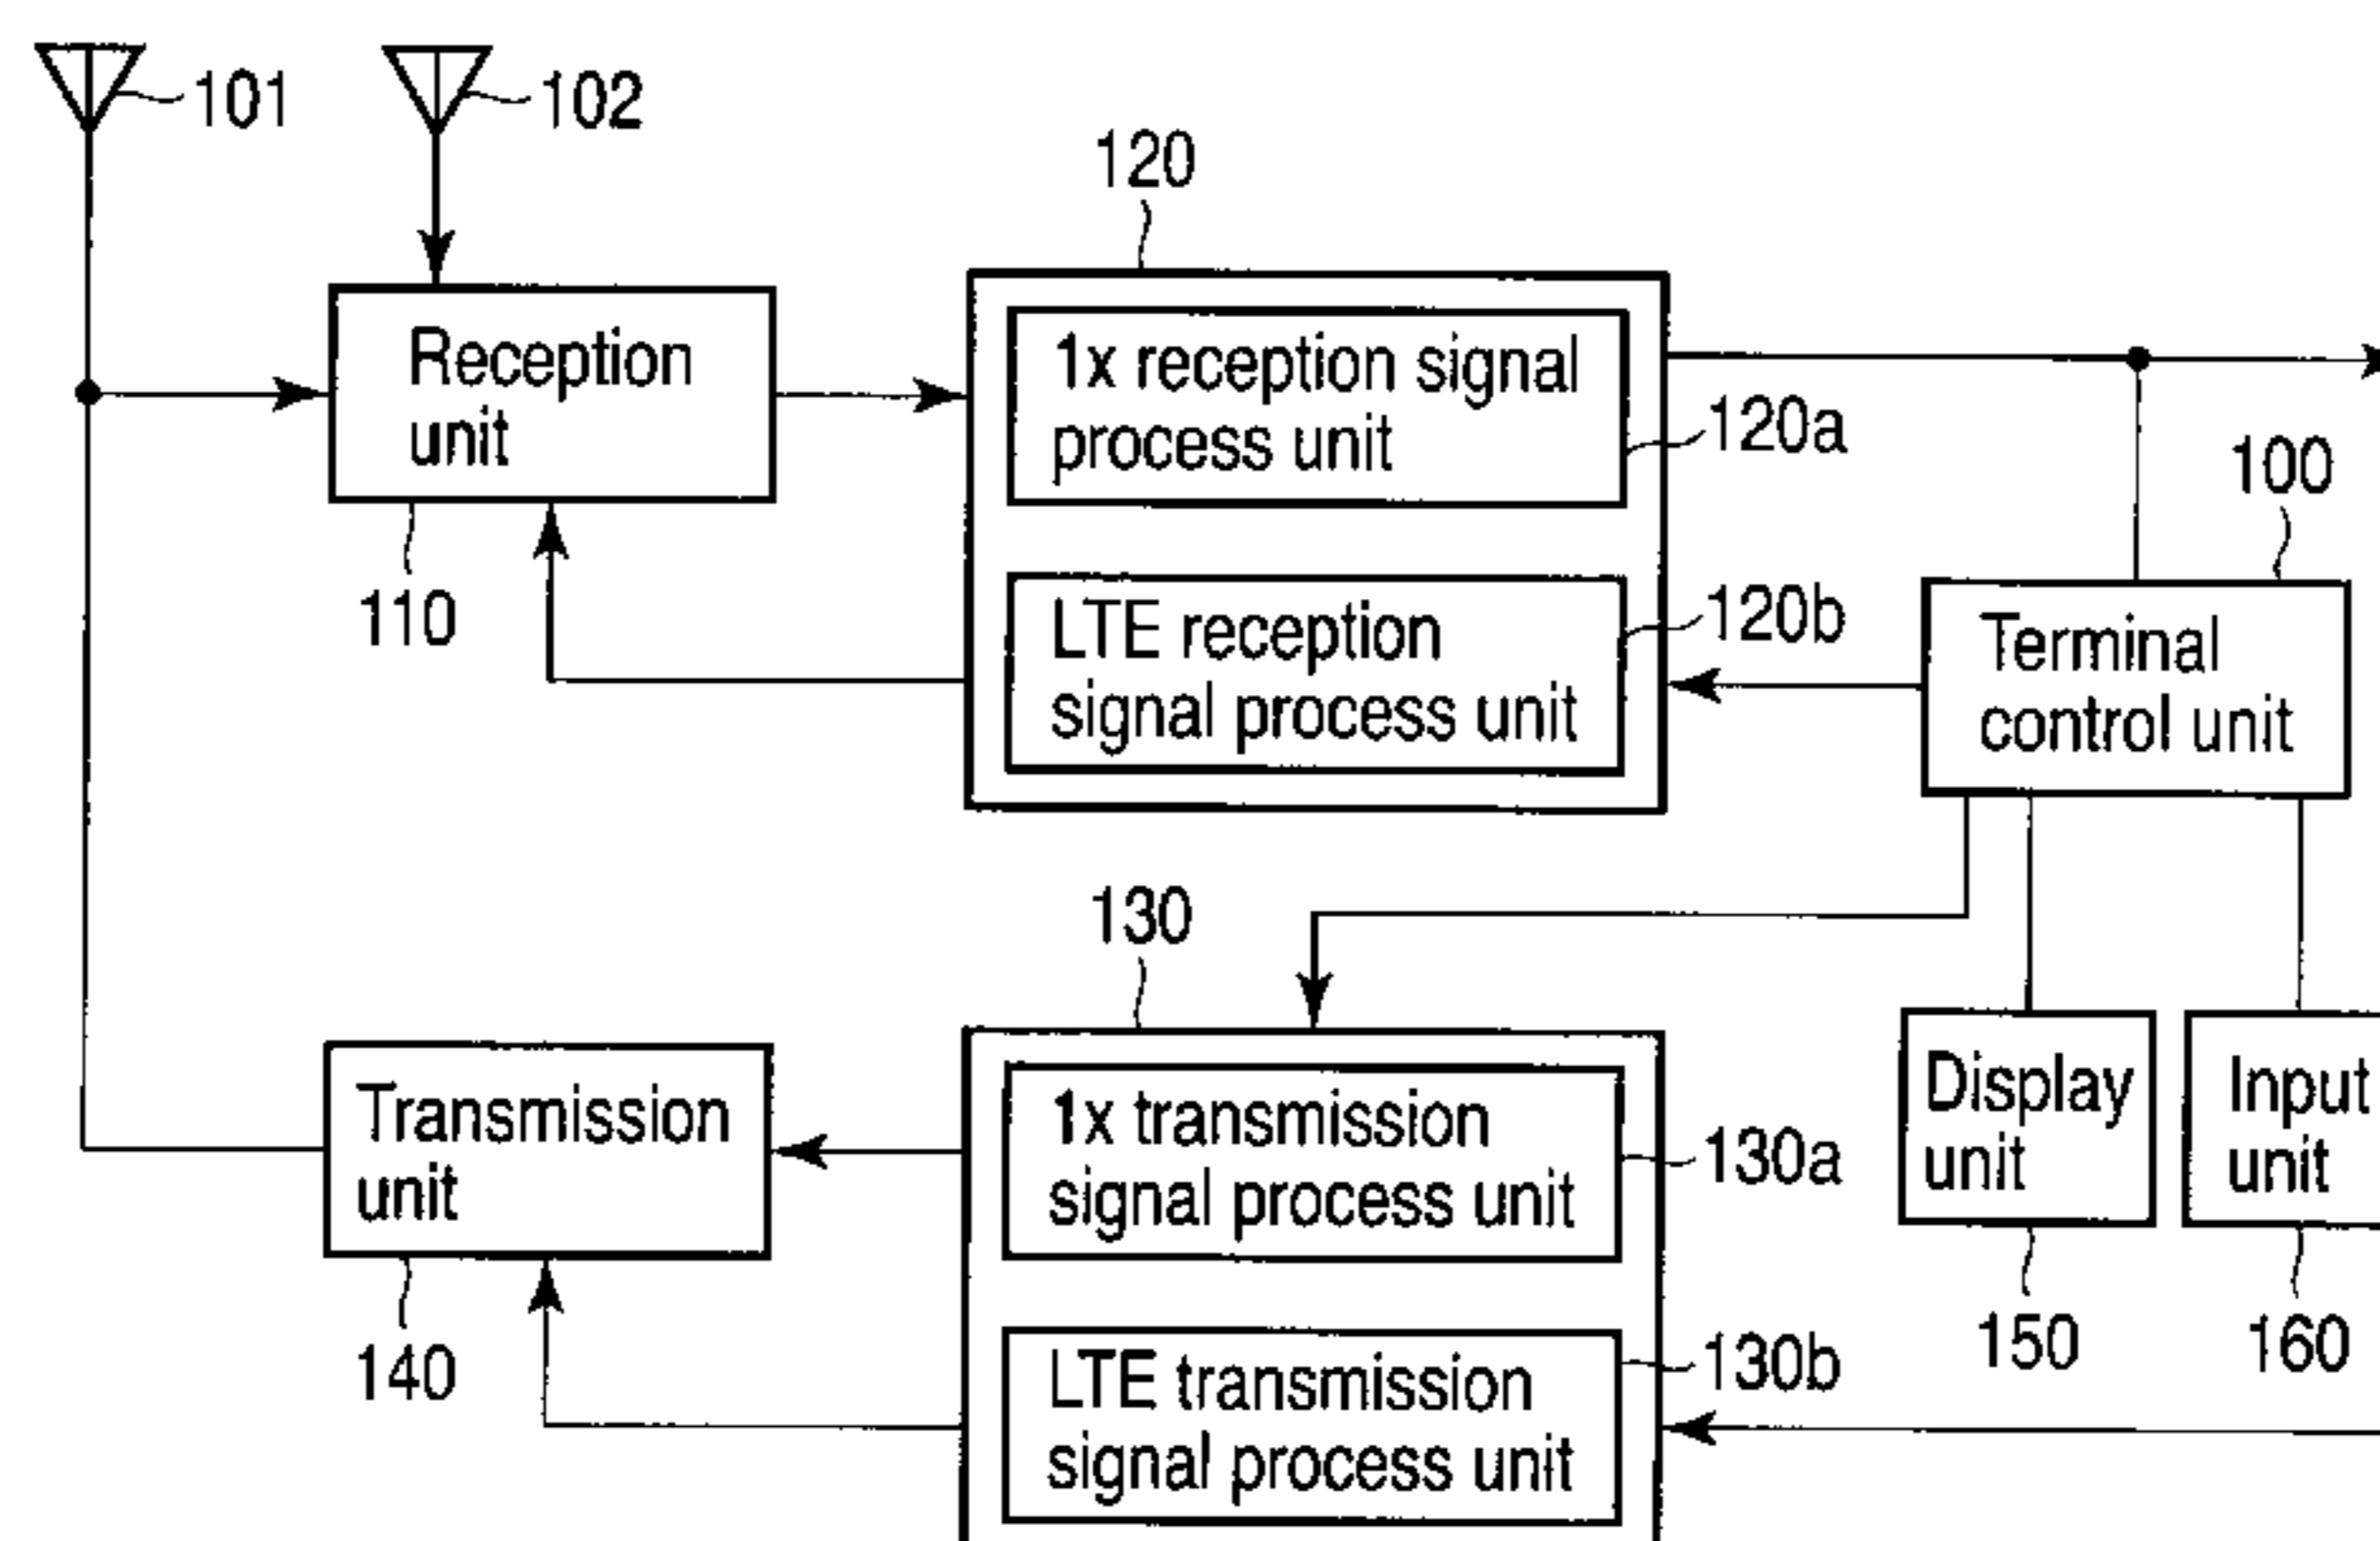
101

102

120

Reception unit

1x reception signal process unit

120a

100

110

LTE reception signal process unit

120b

Terminal control unit

130

Transmission unit

1x transmission signal process unit

130a

Display unit

Input unit

150

160

140

LTE transmission signal process unit

130b